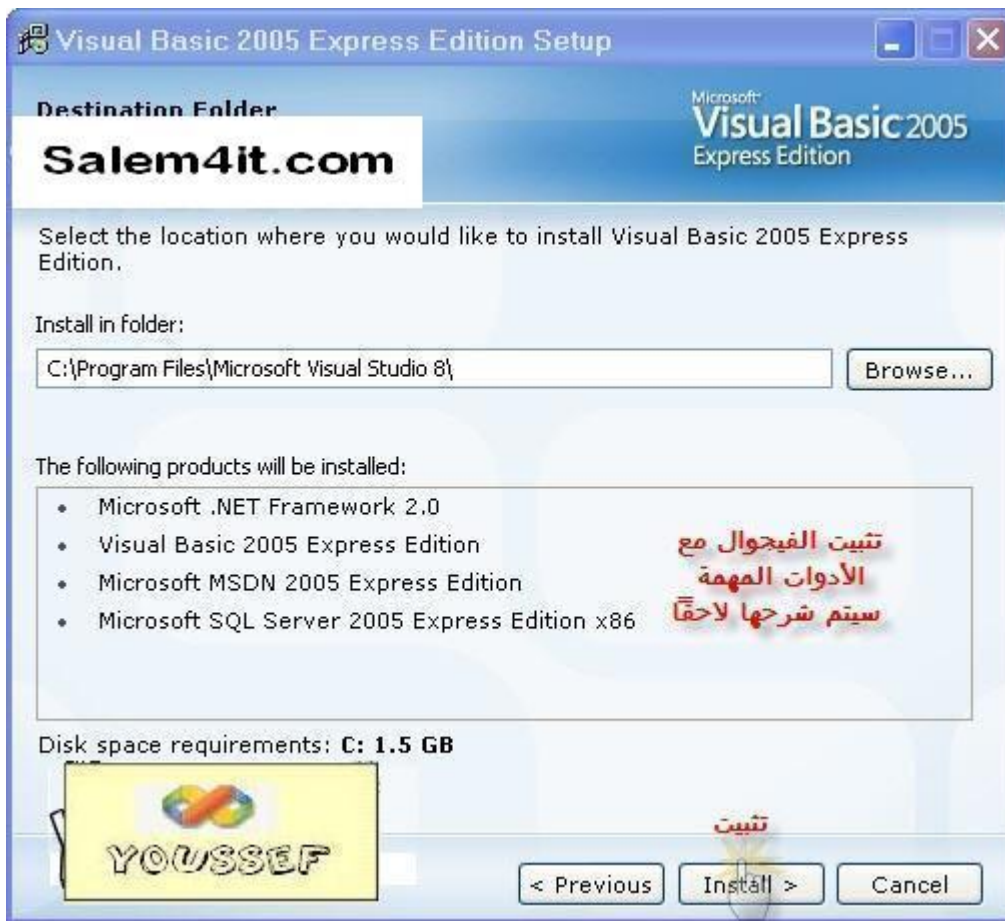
Visual Basic 2005 Express Edition Setup

Destination Folder

Salem4it.com

Microsoft Visual Basic 2005 Express Edition

Select the location where you would like to install Visual Basic 2005 Express Edition.

Install in folder:

C:\Program Files\Microsoft Visual Studio 8\

Browse...

The following products will be installed:

- Microsoft .NET Framework 2.0
- Visual Basic 2005 Express Edition
- Microsoft MSDN 2005 Express Edition
- Microsoft SQL Server 2005 Express Edition x86

تثبيت الفيجوال مع الأدوات المهمة سيتم شرحها لاحقًا

Disk space requirements: C: 1.5 GB

YOUSSEF

تثبيت

< Previous

Install >

Cancel